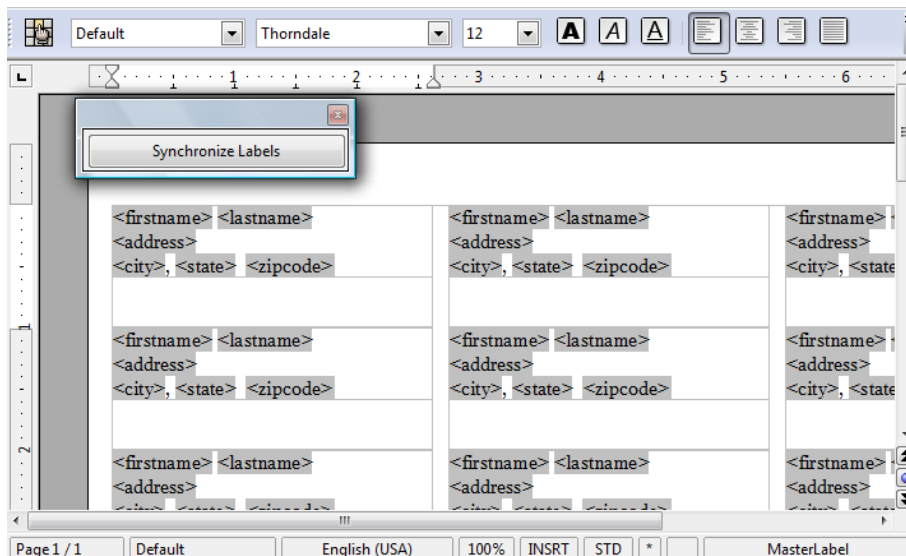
Default | Thorndale | 12 | A | A | A

1 2 3 4 5 6

Synchronize Labels

| <firstname> <lastname> <address> <city>, <state> <zipcode> | <firstname> <lastname> <address> <city>, <state> <zipcode> | <firstname> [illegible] <address> <city>, <state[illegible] |
|---|---|---|
| | | |
| <firstname> <lastname> <address> <city>, <state> <zipcode> | <firstname> <lastname> <address> <city>, <state> <zipcode> | <firstname> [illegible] <address> <city>, <state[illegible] |
| | | |
| <firstname> <lastname> <address> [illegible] | <firstname> <lastname> <address> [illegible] | <firstname> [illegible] <address> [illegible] |

1 2

Page 1 / 1 | Default | English (USA) | 100% | INSRT | STD | * | | MasterLabel